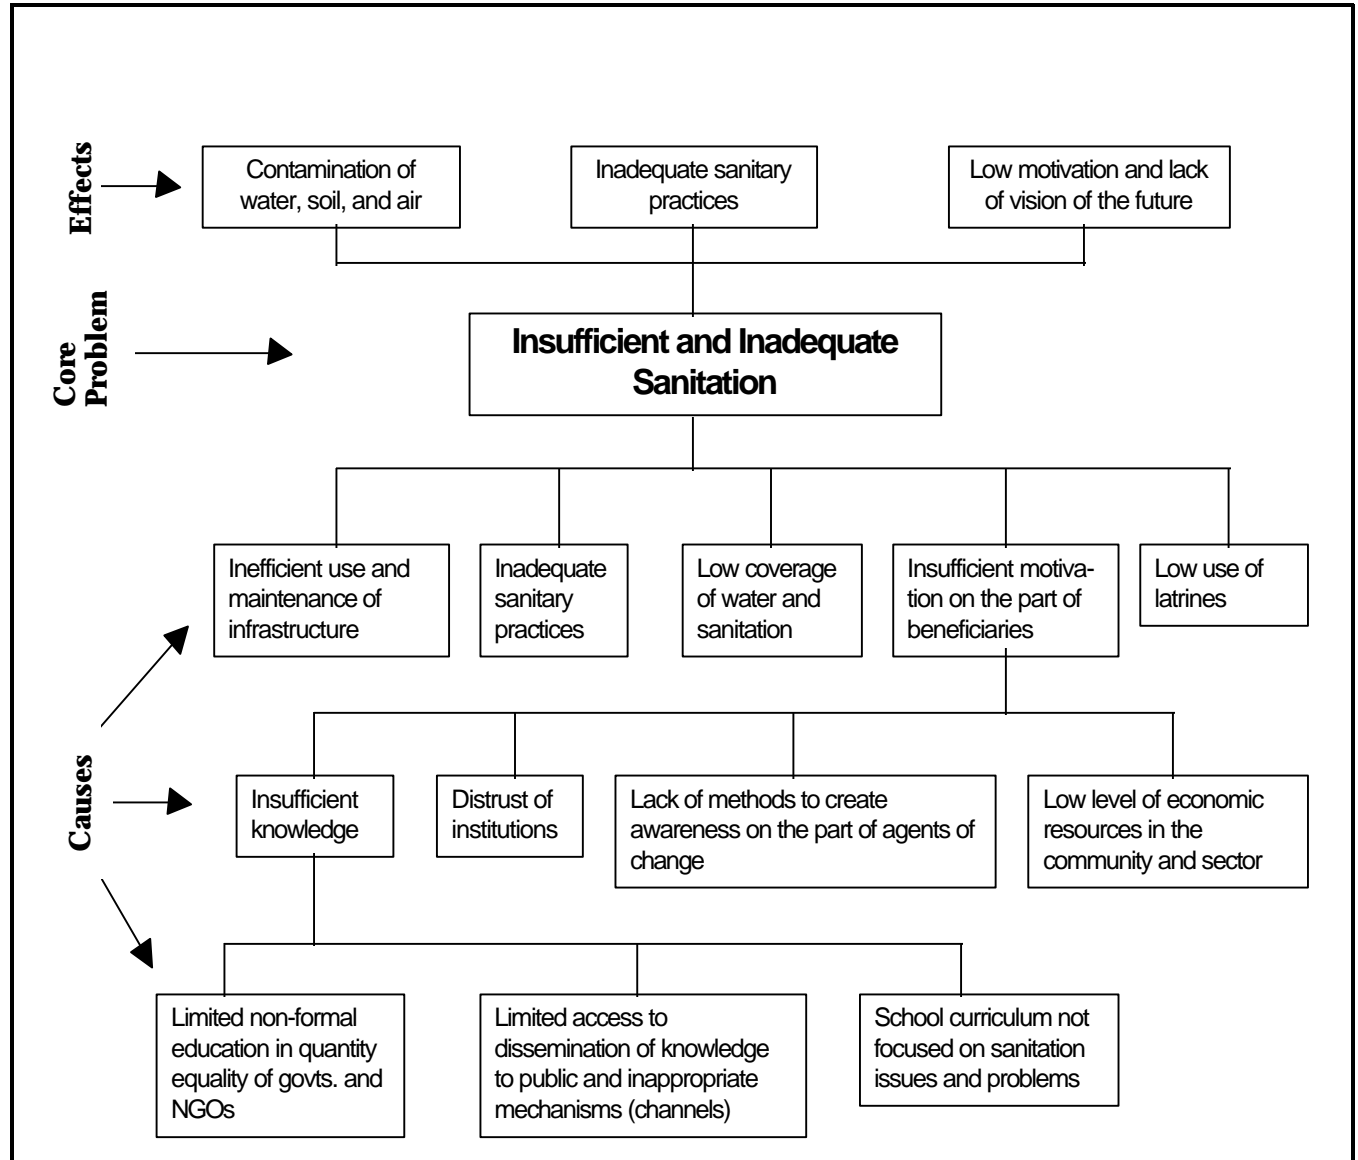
Effects

Contamination of water, soil, and air

Inadequate sanitary practices

Low motivation and lack of vision of the future

Core Problem

Insufficient and Inadequate Sanitation

Inefficient use and maintenance of infrastructure

Inadequate sanitary practices

Low coverage of water and sanitation

Insufficient motivation on the part of beneficiaries

Low use of latrines

Causes

Insufficient knowledge

Distrust of institutions

Lack of methods to create awareness on the part of agents of change

Low level of economic resources in the community and sector

Limited non-formal education in quantity equality of govts. and NGOs

Limited access to dissemination of knowledge to public and inappropriate mechanisms (channels)

School curriculum not focused on sanitation issues and problems